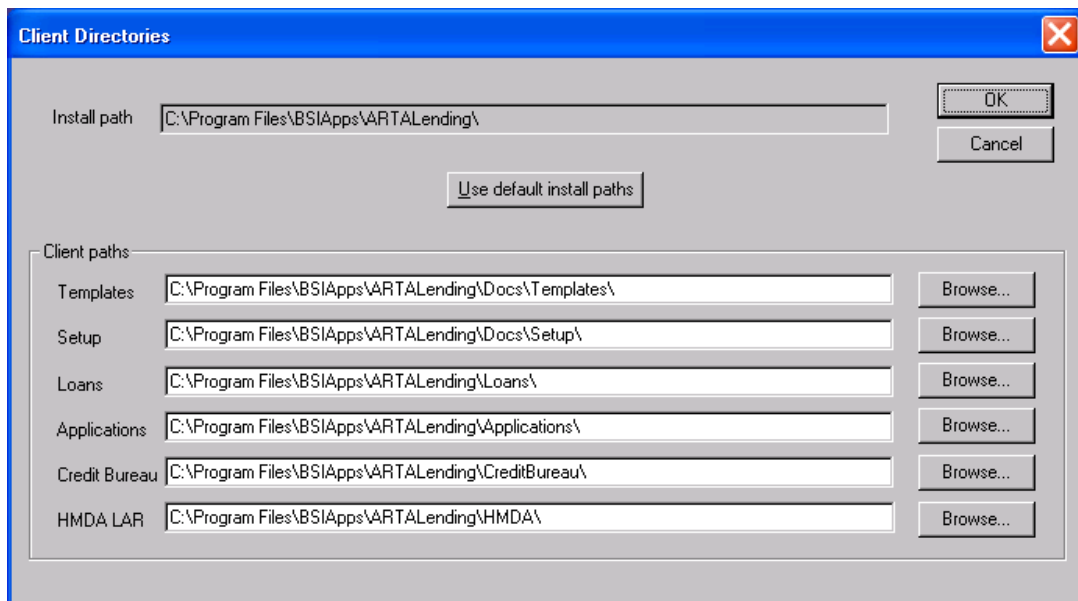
Client Directories

Install path C:\Program Files\BSIApps\ARTALending\

OK

Cancel

Use default install paths

Client paths

Templates C:\Program Files\BSIApps\ARTALending\Docs\Templates\ Browse...

Setup C:\Program Files\BSIApps\ARTALending\Docs\Setup\ Browse...

Loans C:\Program Files\BSIApps\ARTALending\Loans\ Browse...

Applications C:\Program Files\BSIApps\ARTALending\Applications\ Browse...

Credit Bureau C:\Program Files\BSIApps\ARTALending\CreditBureau\ Browse...

HMDA LAR C:\Program Files\BSIApps\ARTALending\HMDA\ Browse...